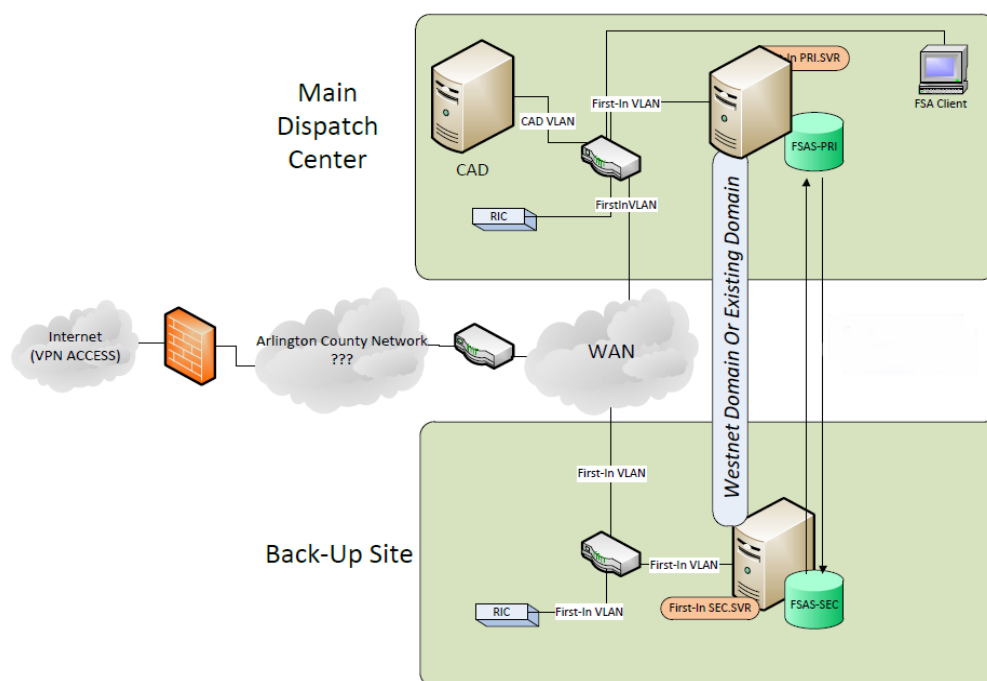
Main Dispatch Center

In PRI.SVR

FSA Client

CAD VLAN

First-In VLAN

CAD

FSAS-PRI

FirstInVLAN

RIC

Westnet Domain Or Existing Domain

Internet (VPN ACCESS)

Arlington County Network ???

WAN

First-In VLAN

Back-Up Site

First-In VLAN

RIC

First-In VLAN

First-In SEC.SVR

FSAS-SEC